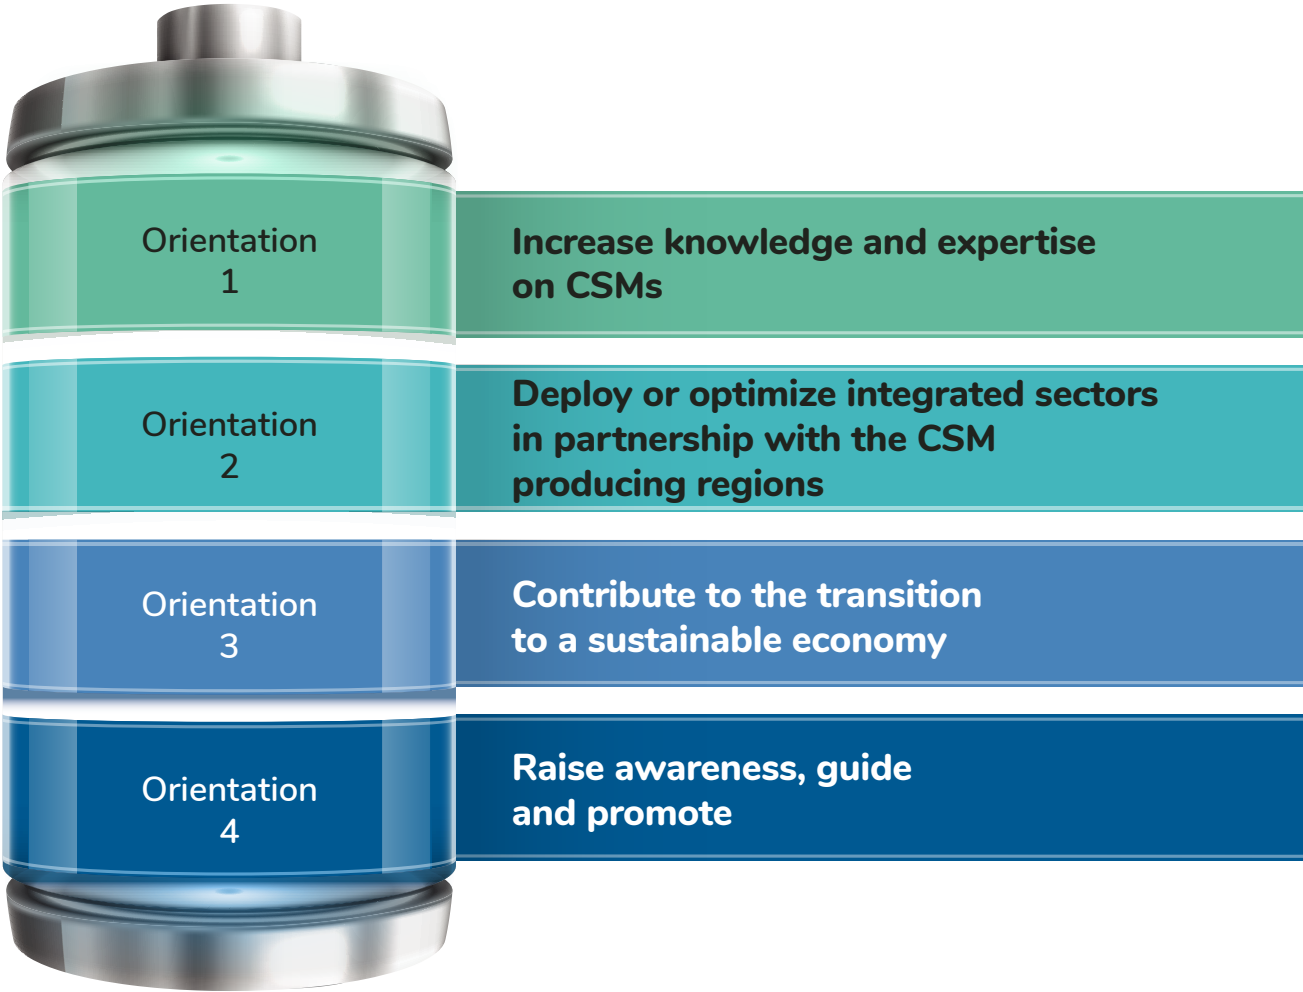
Orientation 1

Increase knowledge and expertise on CSMs

Orientation 2

Deploy or optimize integrated sectors in partnership with the CSM producing regions

Orientation 3

Contribute to the transition to a sustainable economy

Orientation 4

Raise awareness, guide and promote